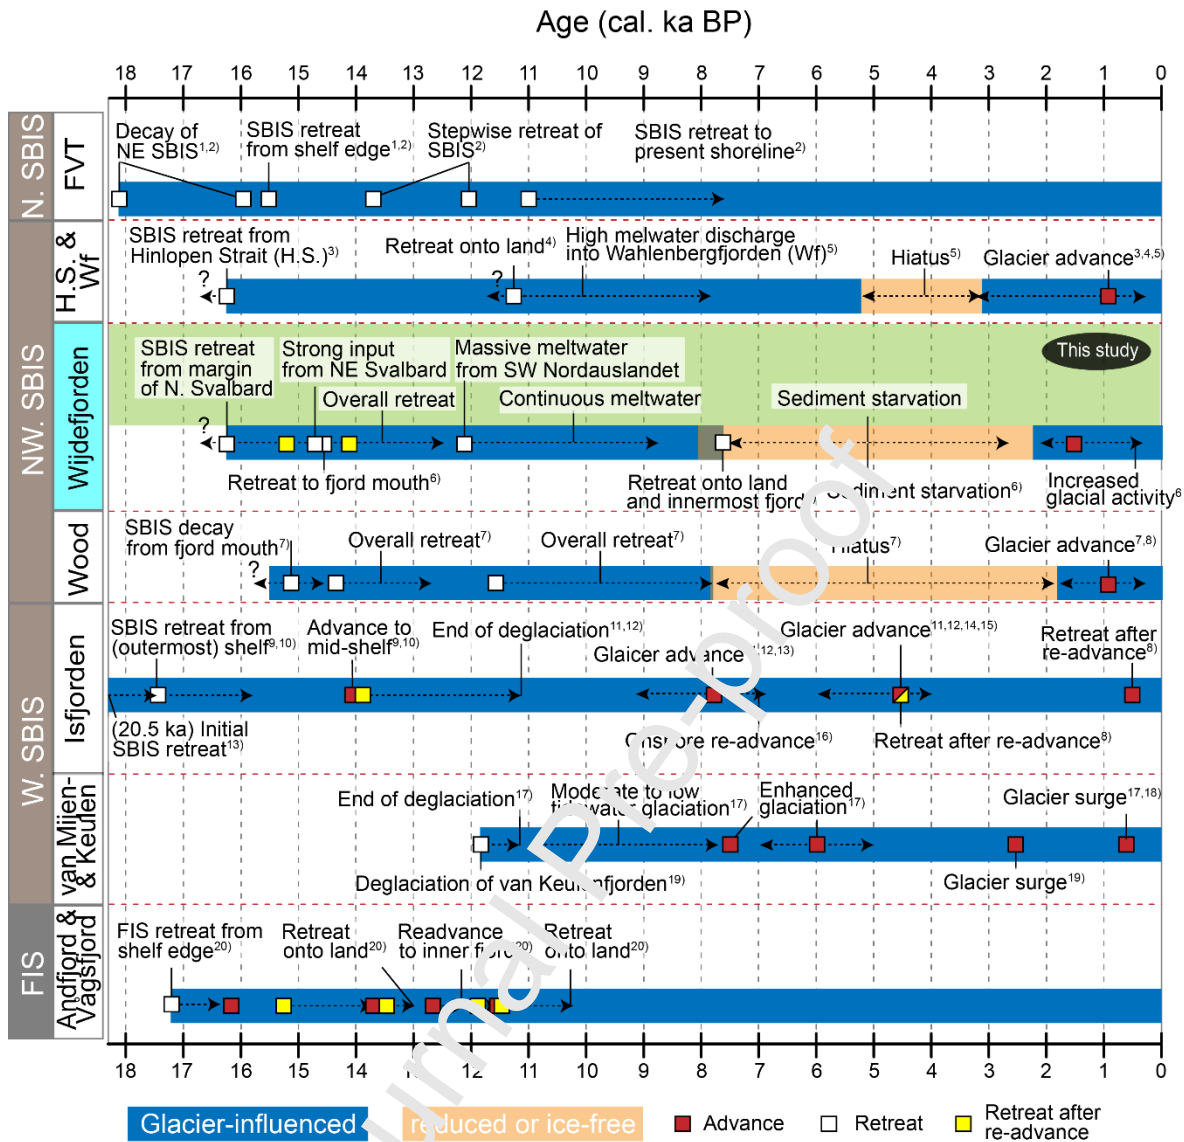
Age (cal. ka BP)

18 17 16 15 14 13 12 11 10 9 8 7 6 5 4 3 2 1 0

N. SBIS

FVT

Decay of NE SBIS$^{1,2)}$

SBIS retreat from shelf edge$^{1,2)}$

Stepwise retreat of SBIS$^{2)}$

SBIS retreat to present shoreline$^{2)}$

H.S. & Wf

SBIS retreat from Hinlopen Strait (H.S.)$^{3)}$

?

Retreat onto land$^{4)}$

?

High melwater discharge into Wahlenbergfjorden (Wf)$^{5)}$

Hiatus$^{5)}$

Glacier advance$^{3,4,5)}$

NW. SBIS

Wijdefjorden

SBIS retreat from margin of N. Svalbard

Strong input from NE Svalbard

Massive meltwater from SW Nordauslandet

This study

Overall retreat

Continuous meltwater

Sediment starvation

?

Retreat to fjord mouth$^{6)}$

Retreat onto land and innermost fjord

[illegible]diment starvation$^{6)}$

Increased glacial activity$^{6}$

Wood

SBIS decay from fjord mouth$^{7)}$

?

Overall retreat$^{7)}$

Overall retreat$^{7)}$

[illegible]iatus$^{7)}$

Glacier advance$^{7,8)}$

W. SBIS

Isfjorden

SBIS retreat from (outermost) shelf$^{9,10)}$

Advance to mid-shelf$^{9,10)}$

End of deglaciation$^{11,12)}$

Glacier advance$^{11,12,14,15)}$

Glaicer ad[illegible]ance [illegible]$^{12,13)}$

Retreat after re-advance$^{8)}$

(20.5 ka) Initial SBIS retreat$^{13)}$

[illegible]nshore re-advance$^{16)}$

Retreat after re-advance$^{8)}$

van Mijen- & Keulen

End of deglaciation$^{17)}$

Mode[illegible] to low ti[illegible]wat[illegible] glaciation$^{17)}$

Enhanced glaciation$^{17)}$

Glacier surge$^{17,18)}$

Deglaciation of van Keu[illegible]nfjorden$^{19)}$

Glacier surge$^{19)}$

FIS

Andfjord & Vågsfjord

FIS retreat from shelf edge$^{20)}$

Retreat onto land$^{20)}$

Readvance to inner fi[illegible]$^{20)}$

Retreat onto land$^{20)}$

18 17 16 15 14 13 12 11 10 9 8 7 6 5 4 3 2 1 0

Glacier-influenced

re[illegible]duced or ice-free

Advance

Retreat

Retreat after re-advance

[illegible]rnal Pre-proof